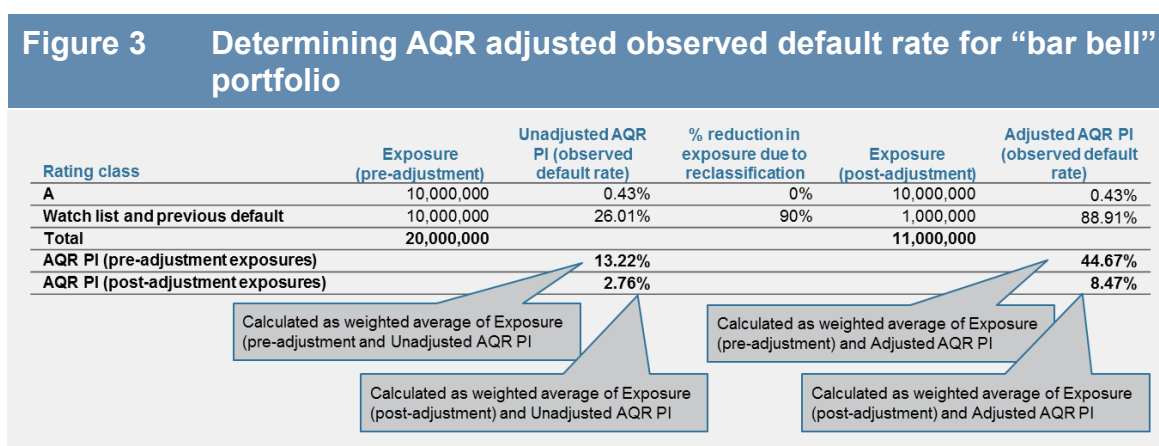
Figure 3 Determining AQR adjusted observed default rate for “bar bell” portfolio

| Rating class | Exposure (pre-adjustment) | Unadjusted AQR PI (observed default rate) | % reduction in exposure due to reclassification | Exposure (post-adjustment) | Adjusted AQR PI (observed default rate) |
|---|---|---|---|---|---|
| A | 10,000,000 | 0.43% | 0% | 10,000,000 | 0.43% |
| Watch list and previous default | 10,000,000 | 26.01% | 90% | 1,000,000 | 88.91% |
| Total | 20,000,000 | | | 11,000,000 | |
| AQR PI (pre-adjustment exposures) | | 13.22% | | | 44.67% |
| AQR PI (post-adjustment exposures) | | 2.76% | | | 8.47% |

Calculated as weighted average of Exposure (pre-adjustment and Unadjusted AQR PI

Calculated as weighted average of Exposure (post-adjustment) and Unadjusted AQR PI

Calculated as weighted average of Exposure (pre-adjustment) and Adjusted AQR PI

Calculated as weighted average of Exposure (post-adjustment) and Adjusted AQR PI